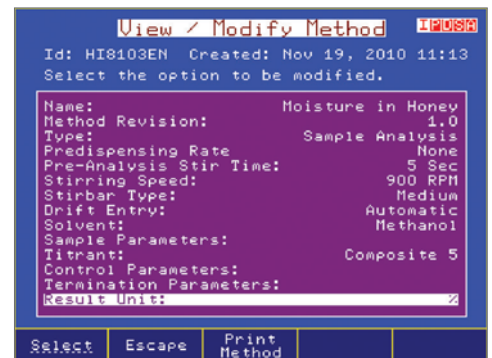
View / Modify Method IPUSH
Id: HI8103EN Created: Nov 19, 2010 11:13
Select the option to be modified.

| | |
|---|---|
| Name: | Moisture in Honey |
| Method Revision: | 1.0 |
| Type: | Sample Analysis |
| Predispensing Rate | None |
| Pre-Analysis Stir Time: | 5 Sec |
| Stirring Speed: | 900 RPM |
| Stirbar Type: | Medium |
| Drift Entry: | Automatic |
| Solvent: | Methanol |
| Sample Parameters: | |
| Titrant: | Composite 5 |
| Control Parameters: | |
| Termination Parameters: | |
| Result Unit: | % |

Select Escape Print Method